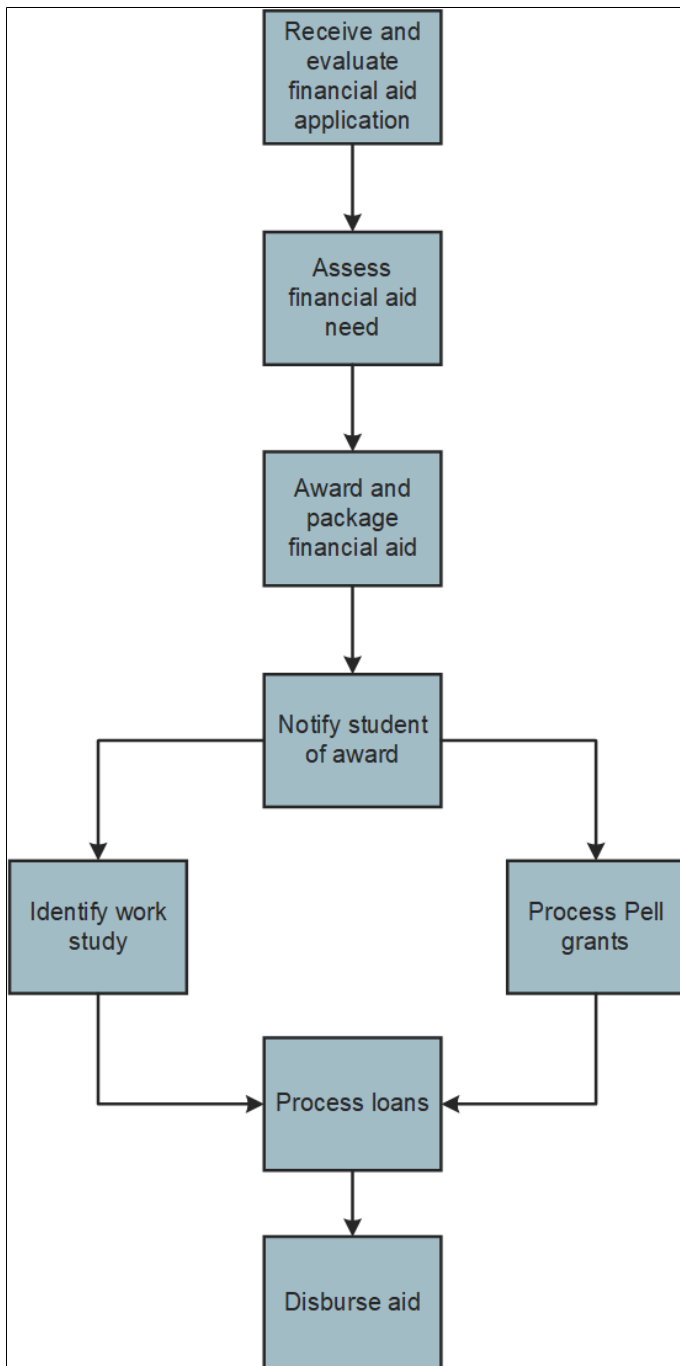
Receive and evaluate financial aid application

Assess financial aid need

Award and package financial aid

Notify student of award

Identify work study

Process Pell grants

Process loans

Disburse aid